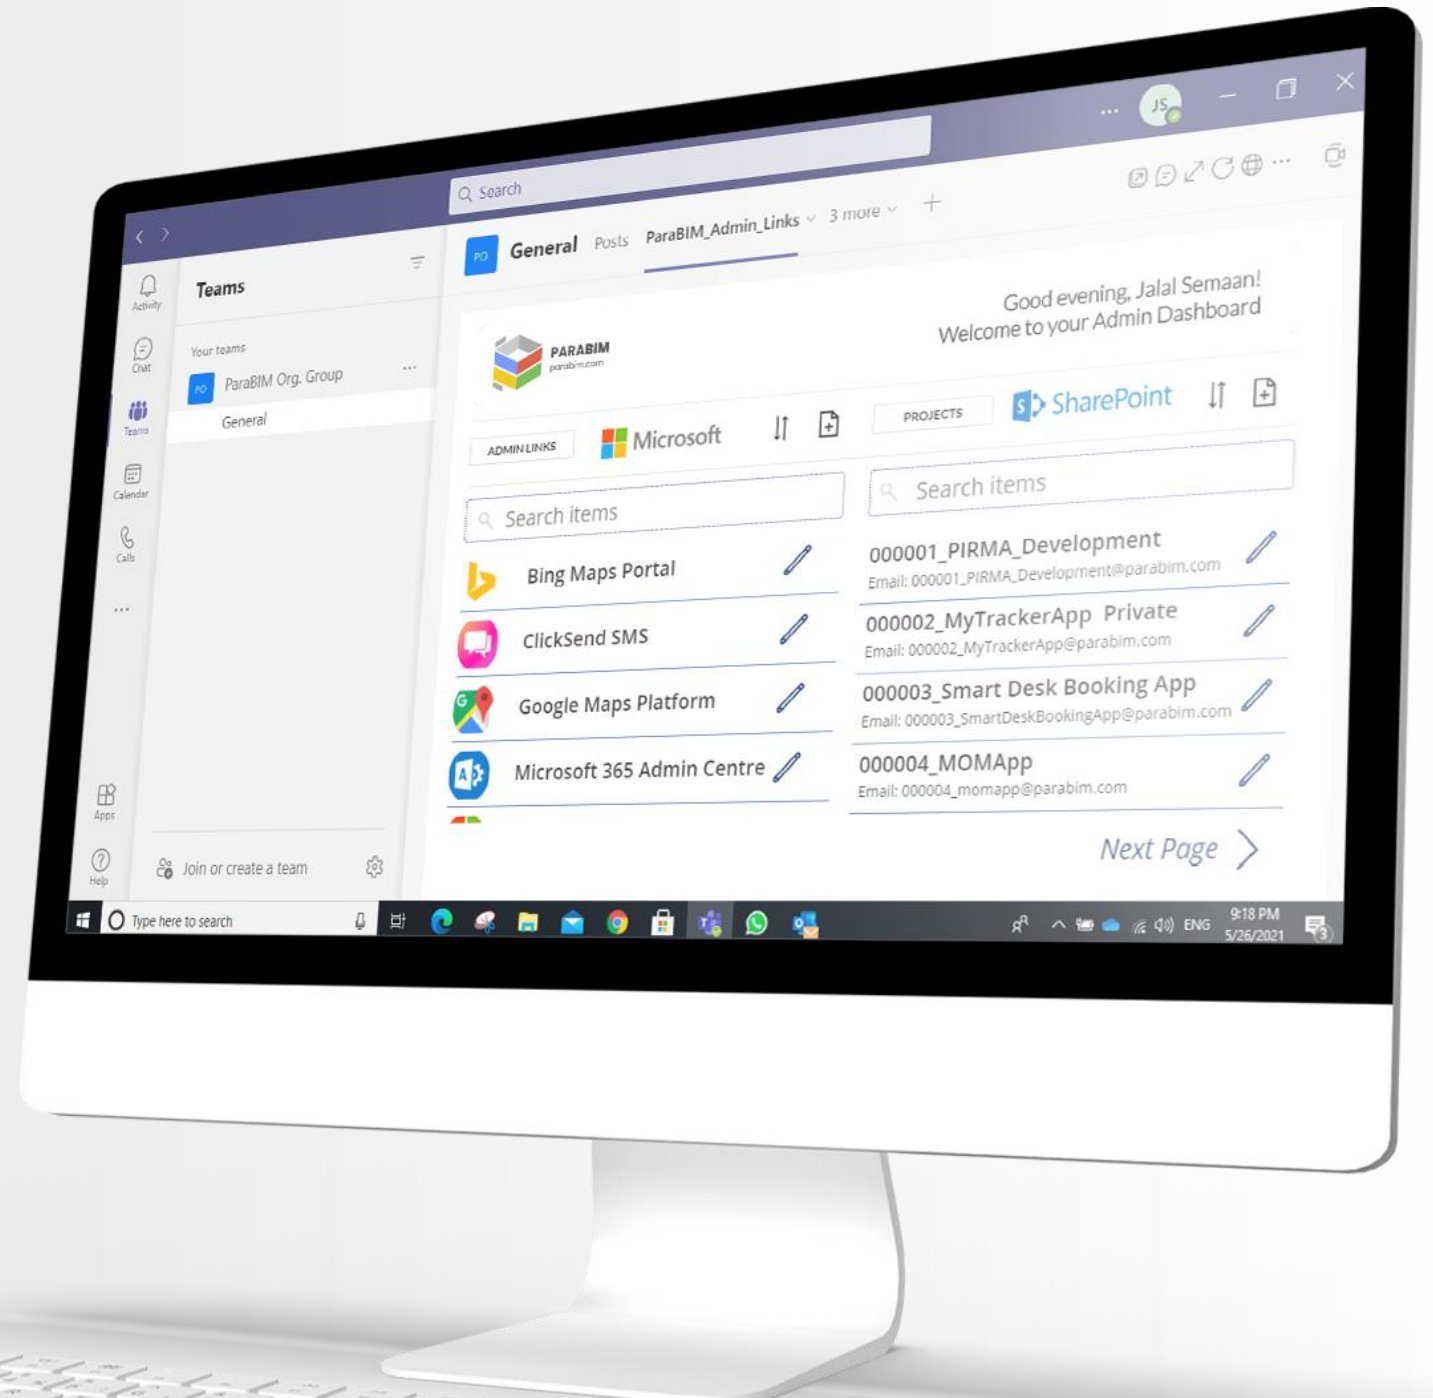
Search

JS

Activity
Chat
Teams
Calendar
Calls
...
Apps
Help

Teams

Your teams

PO ParaBIM Org. Group ...

General

Join or create a team

PO General Posts ParaBIM_Admin_Links 3 more +

Good evening, Jalal Semaan!
Welcome to your Admin Dashboard

PARABIM
parabim.com

ADMIN LINKS Microsoft

PROJECTS SharePoint

Search items

Bing Maps Portal

ClickSend SMS

Google Maps Platform

Microsoft 365 Admin Centre

Search items

000001_PIRMA_Development
Email: 000001_PIRMA_Development@parabim.com

000002_MyTrackerApp Private
Email: 000002_MyTrackerApp@parabim.com

000003_Smart Desk Booking App
Email: 000003_SmartDeskBookingApp@parabim.com

000004_MOMApp
Email: 000004_momapp@parabim.com

Next Page

Type here to search

ENG 9:18 PM 5/26/2021